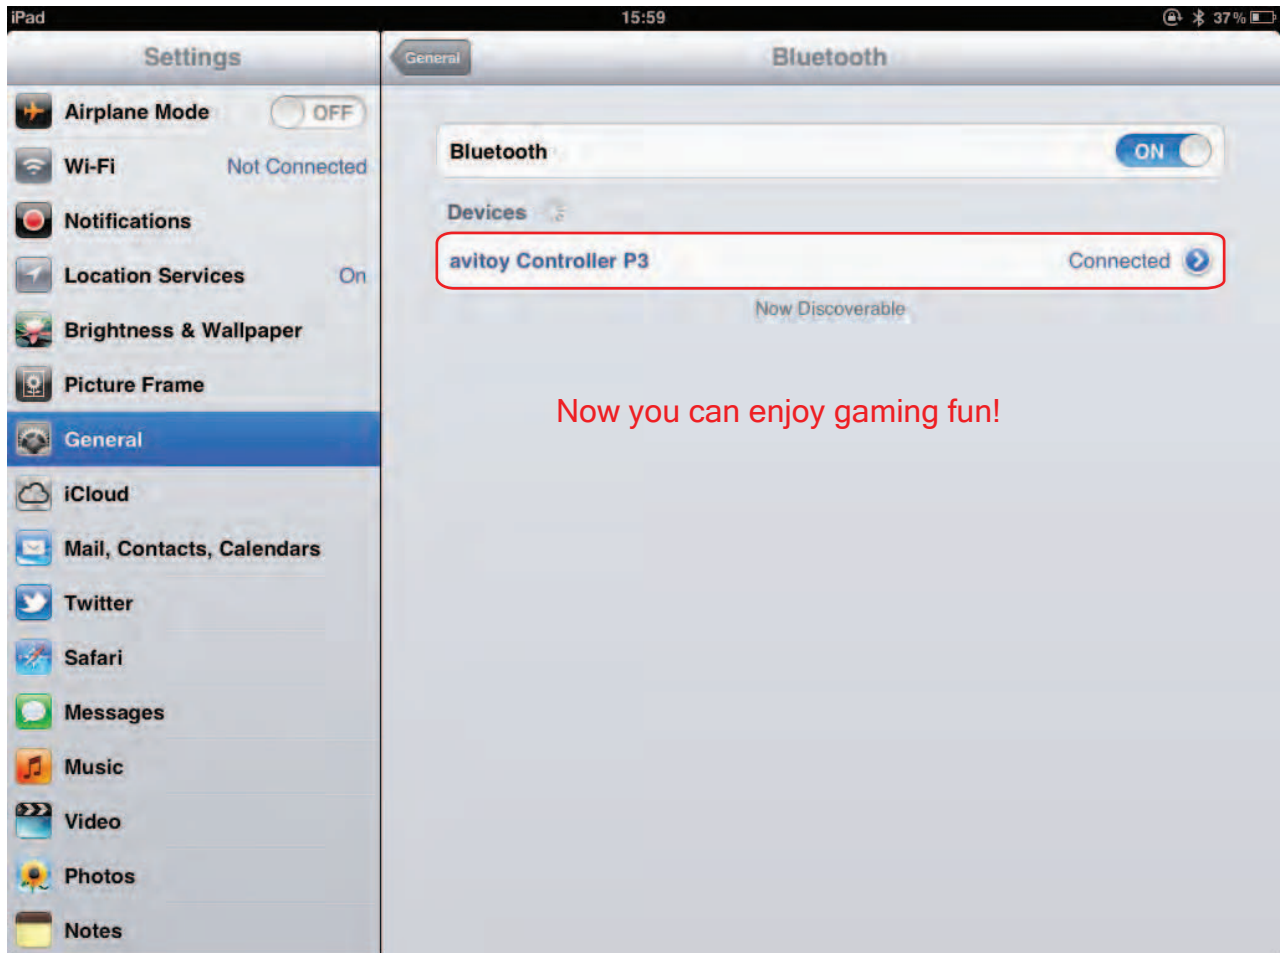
iPad 15:59 37%

Settings

Airplane Mode OFF

Wi-Fi Not Connected

Notifications

Location Services On

Brightness & Wallpaper

Picture Frame

General

iCloud

Mail, Contacts, Calendars

Twitter

Safari

Messages

Music

Video

Photos

Notes

General

Bluetooth

Bluetooth ON

Devices

avitoy Controller P3 Connected

Now Discoverable

Now you can enjoy gaming fun!